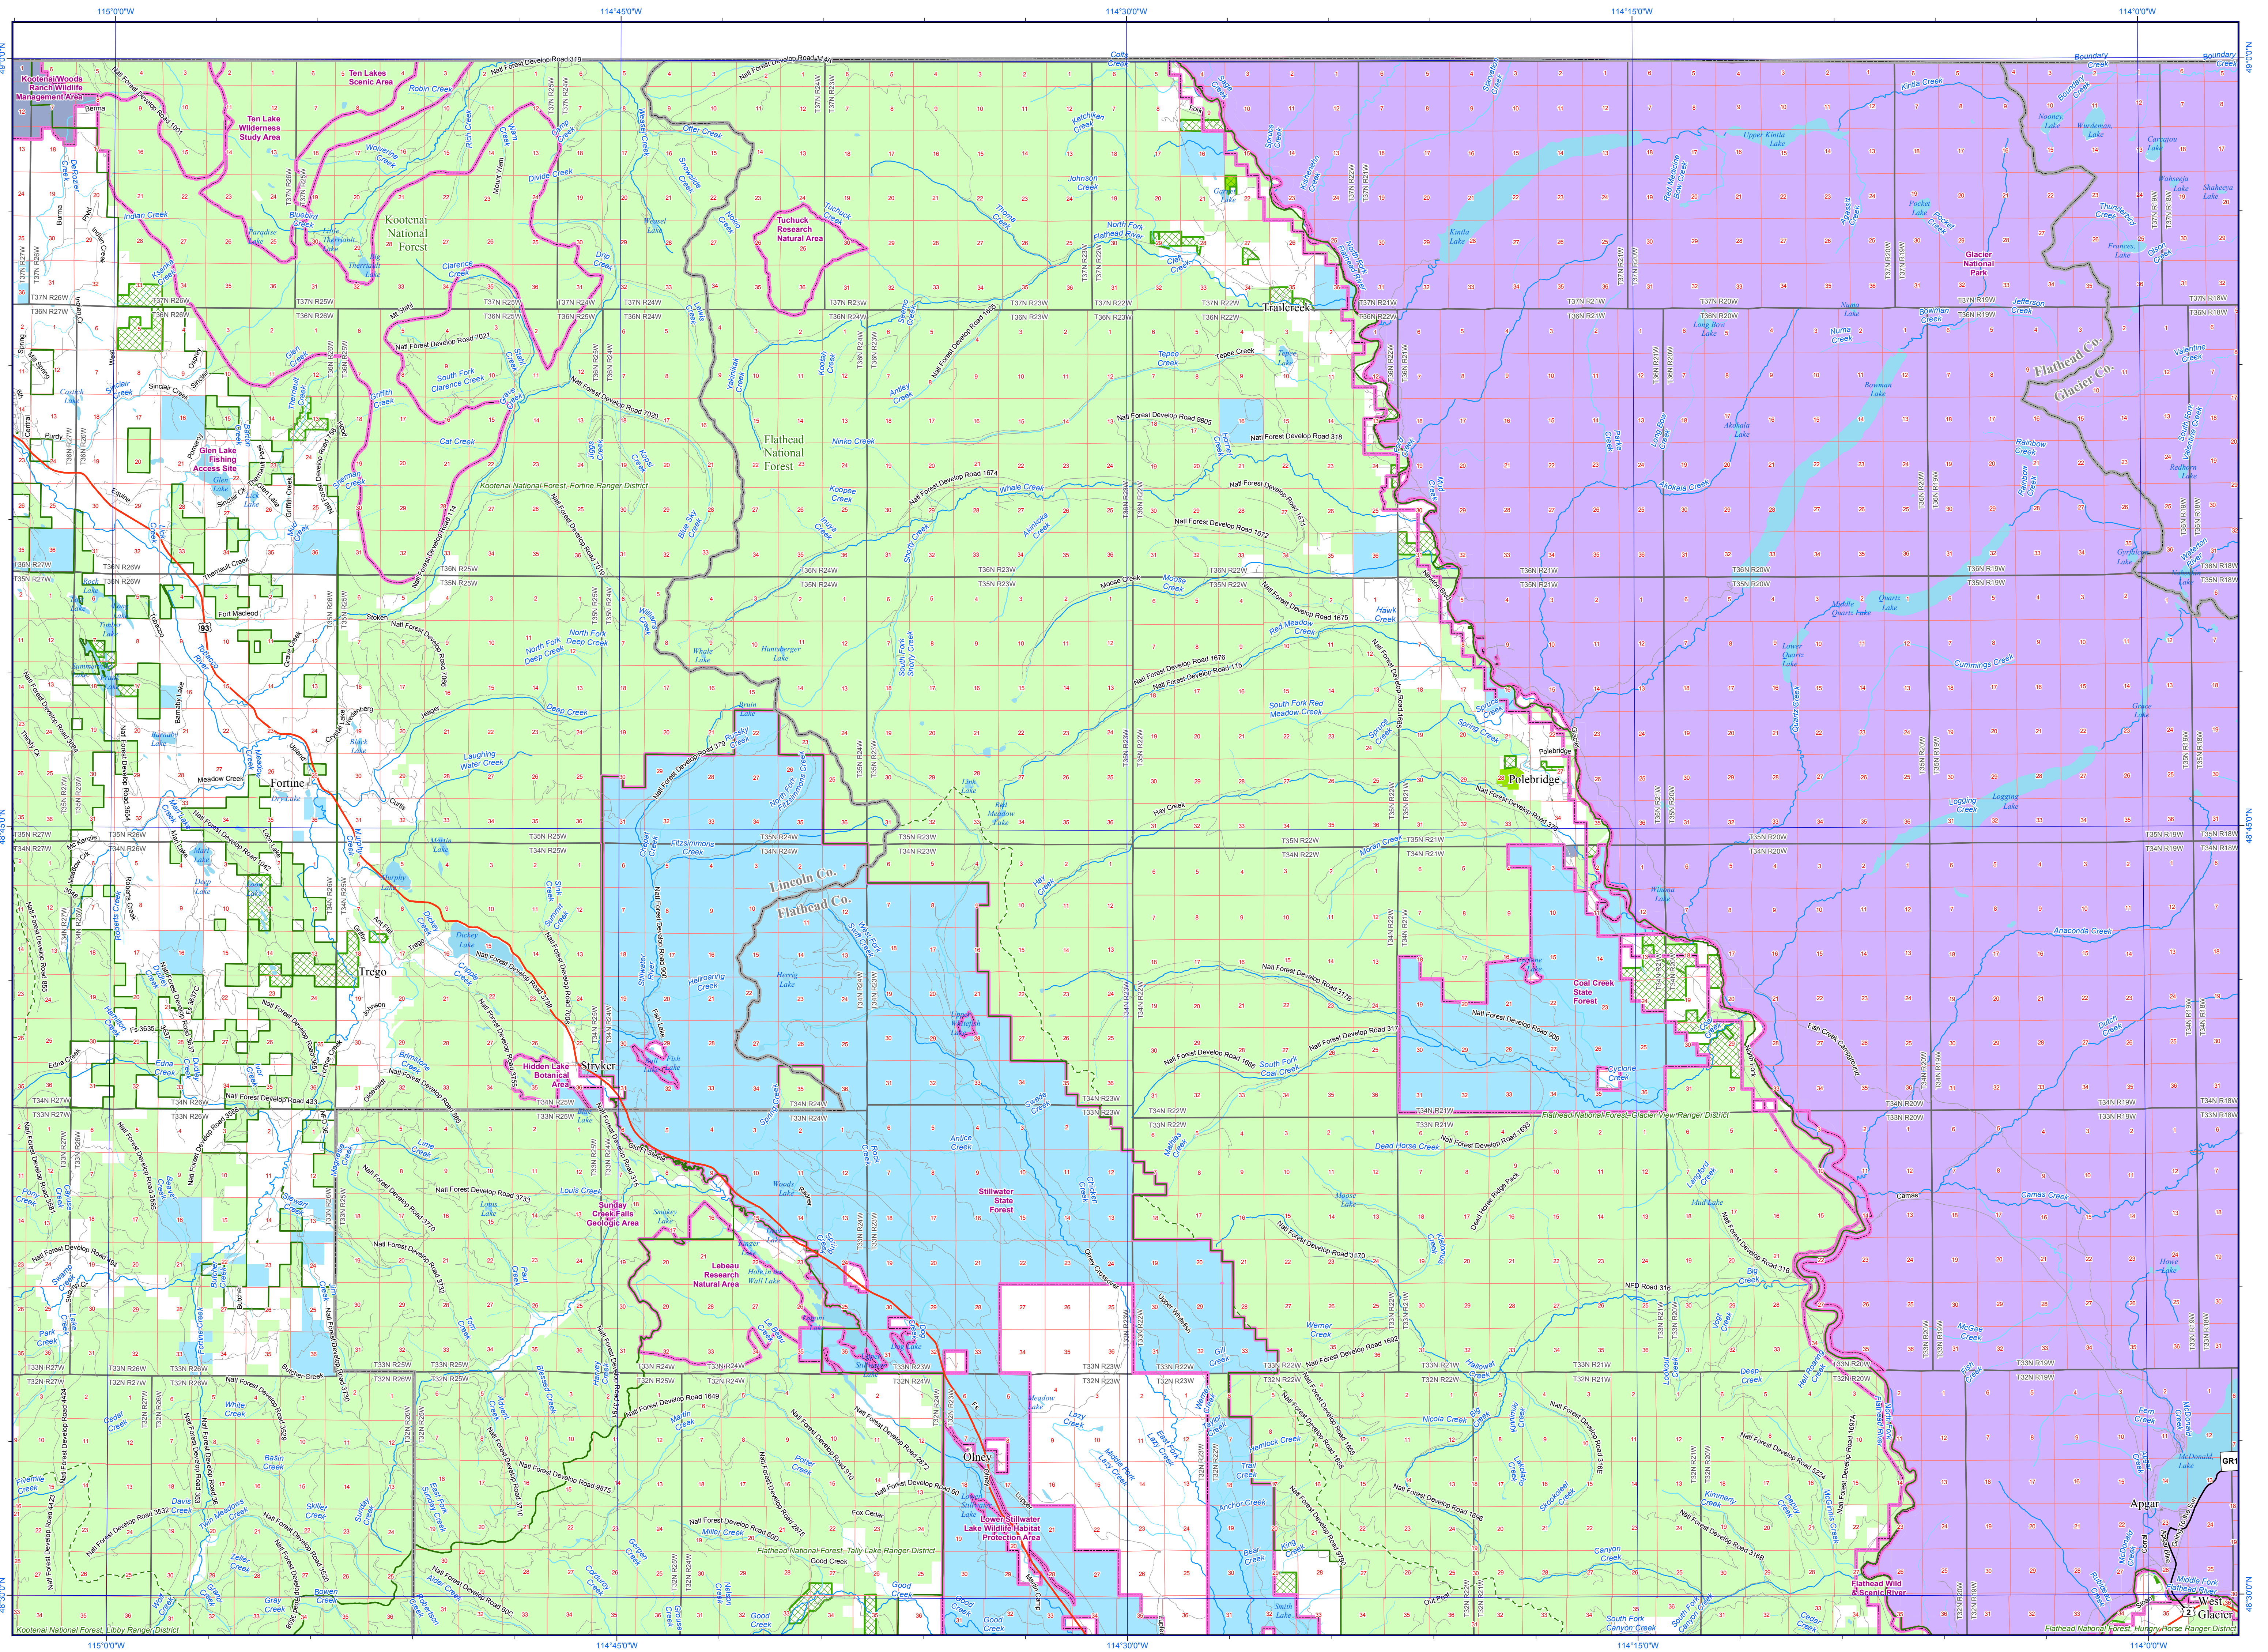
115°0'0"W
114°45'0"W
114°30'0"W
114°15'0"W
114°0'0"W

49°0'0"N
48°45'0"N
48°30'0"N

Kootenai Woods Ranch Wildlife Management Area
Ten Lakes Scenic Area
Ten Lake Wilderness Study Area
Kootenai National Forest
Tuchuck Research Natural Area
Glacier National Park
Flathead National Forest
Glen Lake Fishing Access Site
Kootenai National Forest, Fortine Ranger District
Flathead Co.
Glacier Co.
Lincoln Co.
Flathead Co.
Trailcreek
Polebridge
Fortine
Trego
Stryker
Olney
Apgar
West Glacier
Coal Creek State Forest
Hidden Lake Botanical Area
Sunday Creek Falls Geologic Area
Lebeau Research Natural Area
Stillwater State Forest
Lower Stillwater Lake Wildlife Habitat Protection Area
Flathead Wild & Scenic River
Flathead National Forest, Glacier View Ranger District
Flathead National Forest, Tally Lake Ranger District
Kootenai National Forest, Libby Ranger District
Flathead National Forest, Hungry Horse Ranger District

Nat'l Forest Develop Road 319
Nat'l Forest Develop Road 1901
Nat'l Forest Develop Road 7021
Nat'l Forest Develop Road 7020
Nat'l Forest Develop Road 114
Nat'l Forest Develop Road 1665
Nat'l Forest Develop Road 1674
Nat'l Forest Develop Road 9805
Nat'l Forest Develop Road 318
Nat'l Forest Develop Road 1671
Nat'l Forest Develop Road 1672
Nat'l Forest Develop Road 1675
Nat'l Forest Develop Road 1676
Nat'l Forest Develop Road 115
Nat'l Forest Develop Road 7006
Nat'l Forest Develop Road 376
Nat'l Forest Develop Road 376
Nat'l Forest Develop Road 3170
Nat'l Forest Develop Road 317
Nat'l Forest Develop Road 909
Nat'l Forest Develop Road 1686
Nat'l Forest Develop Road 3733
Nat'l Forest Develop Road 3770
Nat'l Forest Develop Road 1649
Nat'l Forest Develop Road 2872
Nat'l Forest Develop Road 60
Nat'l Forest Develop Road 9875
Nat'l Forest Develop Road 3532
Nat'l Forest Develop Road 316
Nat'l Forest Develop Road 1692
Nat'l Forest Develop Road 5224
Nat'l Forest Develop Road 1697A
Nat'l Forest Develop Road 316B
Nat'l Forest Develop Road 60C
NFD Road 316

Kintla Lake
Upper Kintla Lake
Bowman Lake
Akokala Lake
Quartz Lake
Middle Quartz Lake
Lower Quartz Lake
Logging Lake
McDonald Lake
Whale Creek
Red Meadow Creek
Coal Creek
Big Creek
Hay Creek
Moose Creek
Camas Creek
Anaconda Creek
Dutch Creek
Cummings Creek
Trail Creek
Tepee Creek
Stillwater River

T37N R27W
T37N R26W
T37N R25W
T37N R24W
T37N R23W
T37N R22W
T37N R21W
T37N R20W
T37N R19W
T37N R18W
T36N R27W
T36N R26W
T36N R25W
T36N R24W
T36N R23W
T36N R22W
T36N R21W
T36N R20W
T36N R19W
T36N R18W
T35N R27W
T35N R26W
T35N R25W
T35N R24W
T35N R23W
T35N R22W
T35N R21W
T35N R20W
T35N R19W
T35N R18W
T34N R27W
T34N R26W
T34N R25W
T34N R24W
T34N R23W
T34N R22W
T34N R21W
T34N R20W
T34N R19W
T34N R18W
T33N R27W
T33N R26W
T33N R25W
T33N R24W
T33N R23W
T33N R22W
T33N R21W
T33N R20W
T33N R19W
T32N R27W
T32N R26W
T32N R25W
T32N R24W
T32N R23W
T32N R22W
T32N R21W
T32N R20W
T32N R19W